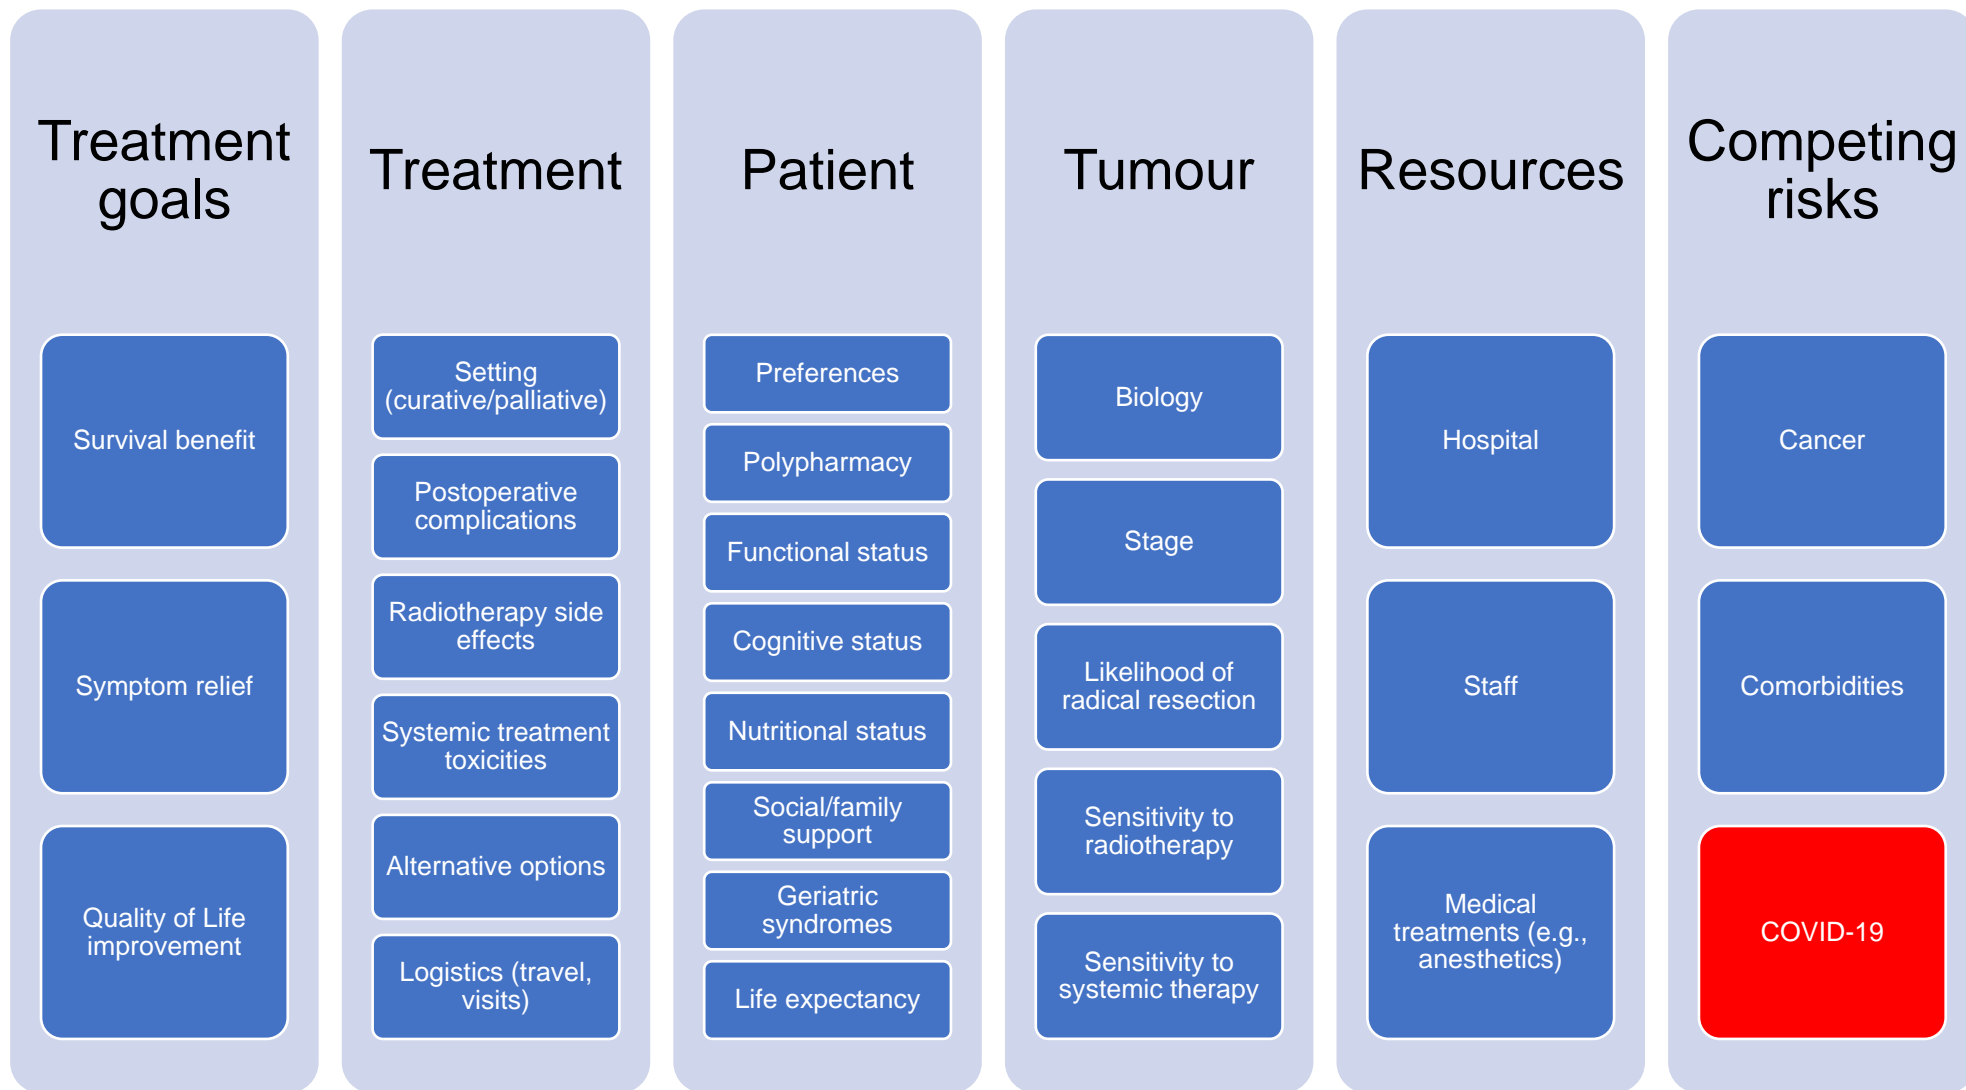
Treatment goals

Survival benefit

Symptom relief

Quality of Life improvement

Treatment

Setting (curative/palliative)

Postoperative complications

Radiotherapy side effects

Systemic treatment toxicities

Alternative options

Logistics (travel, visits)

Patient

Preferences

Polypharmacy

Functional status

Cognitive status

Nutritional status

Social/family support

Geriatric syndromes

Life expectancy

Tumour

Biology

Stage

Likelihood of radical resection

Sensitivity to radiotherapy

Sensitivity to systemic therapy

Resources

Hospital

Staff

Medical treatments (e.g., anesthetics)

Competing risks

Cancer

Comorbidities

COVID-19